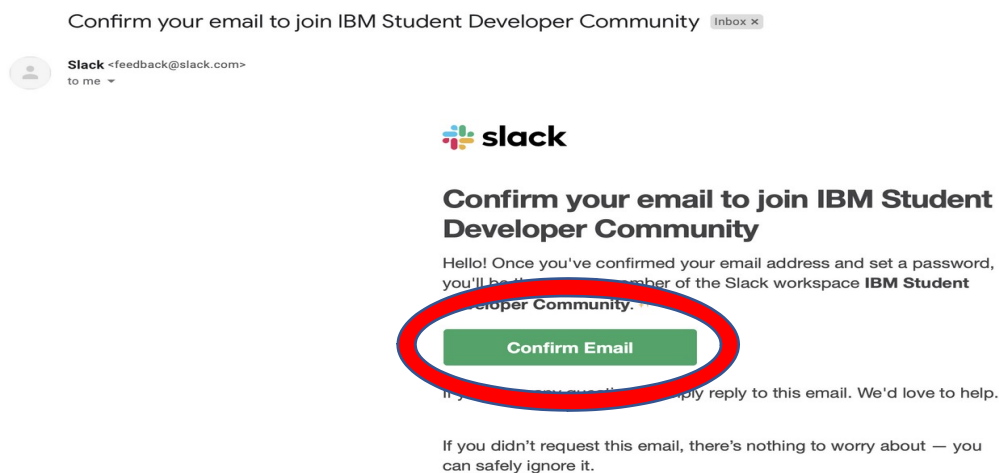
Confirm your email to join IBM Student Developer Community Inbox ×

Slack <feedback@slack.com>
to me

slack

Confirm your email to join IBM Student Developer Community

Hello! Once you've confirmed your email address and set a password, you'll be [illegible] member of the Slack workspace IBM Student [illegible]eloper Community. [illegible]

Confirm Email

I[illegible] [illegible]ply reply to this email. We'd love to help.

If you didn't request this email, there's nothing to worry about — you can safely ignore it.